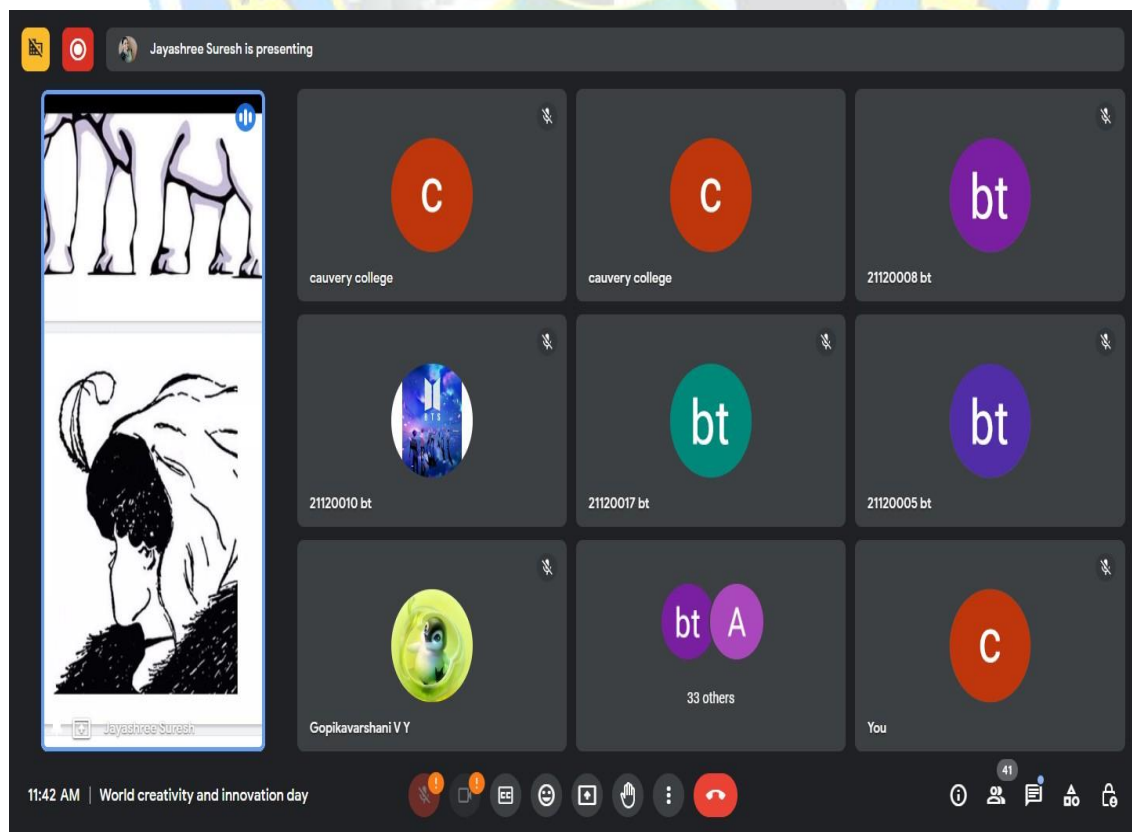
Jayashree Suresh is presenting

Jayashree Suresh

c
cauvery college

c
cauvery college

bt
21120008 bt

21120010 bt

bt
21120017 bt

bt
21120005 bt

Gopikavarshani V Y

bt A
33 others

c
You

11:42 AM | World creativity and innovation day

41